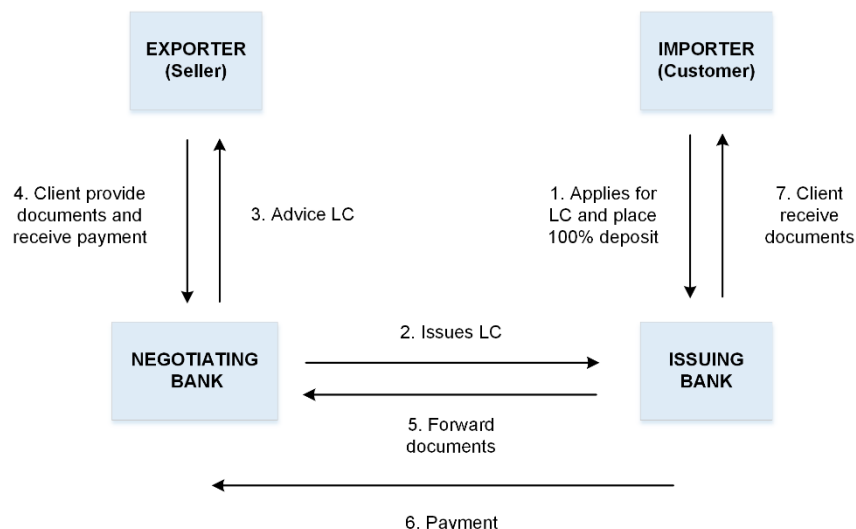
EXPORTER (Seller)

IMPORTER (Customer)

4. Client provide documents and receive payment

3. Advice LC

1. Applies for LC and place 100% deposit

7. Client receive documents

2. Issues LC

NEGOTIATING BANK

ISSUING BANK

5. Forward documents

6. Payment